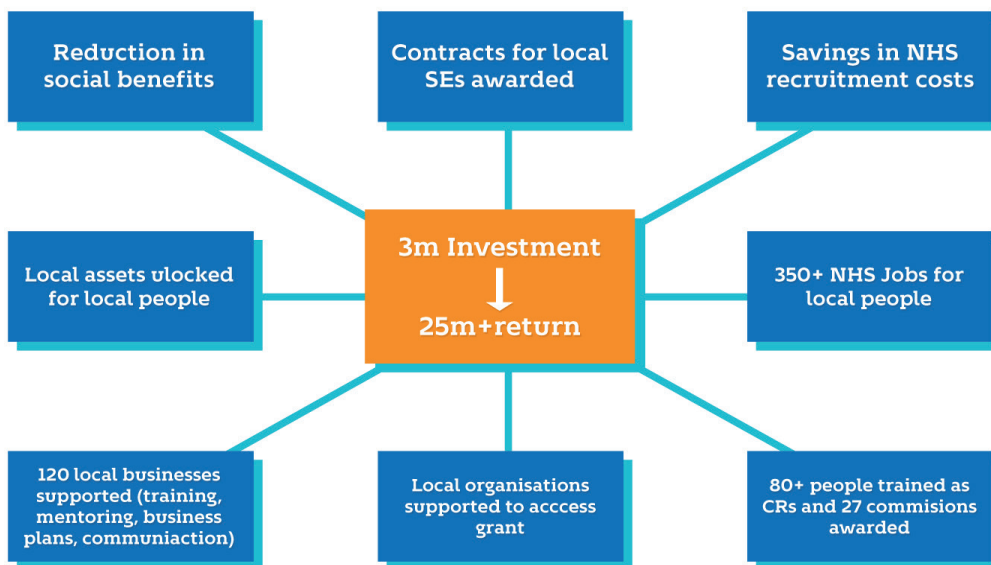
Reduction in social benefits

Contracts for local SEs awarded

Savings in NHS recruitment costs

Local assets ulocked for local people

3m Investment
↓
25m+return

350+ NHS Jobs for local people

120 local businesses supported (training, mentoring, business plans, communiaction)

Local organisations supported to acccess grant

80+ people trained as CRs and 27 commisions awarded